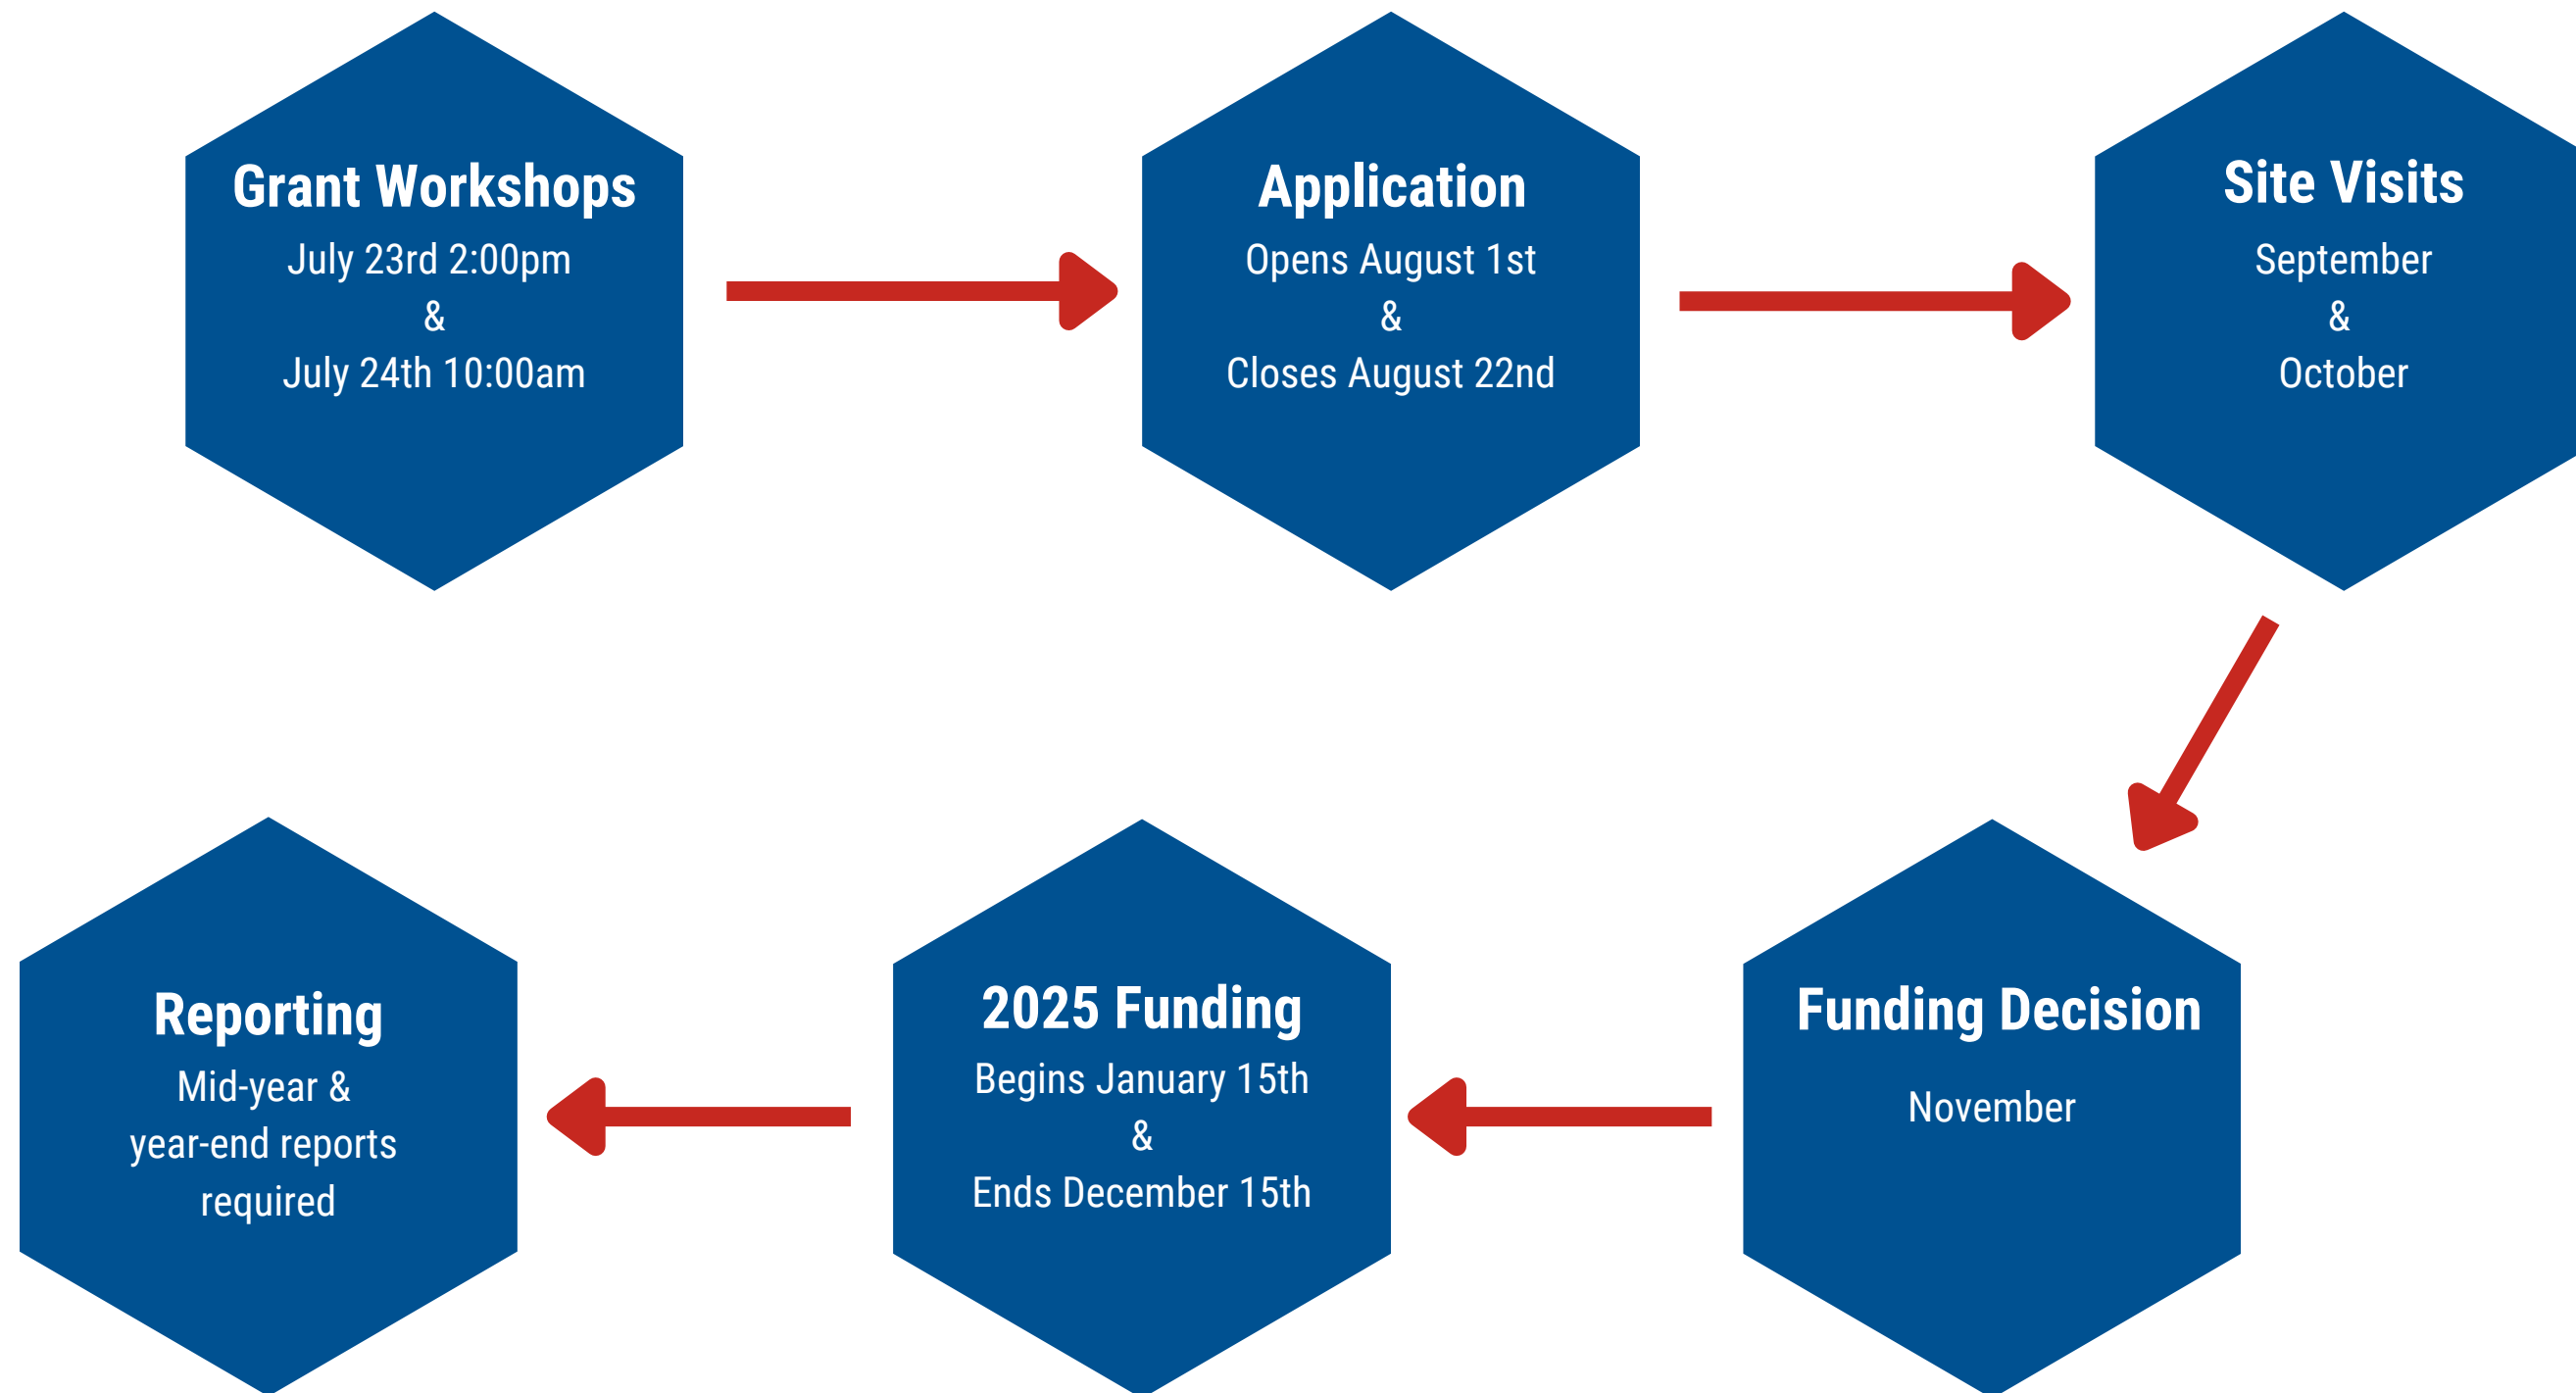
Grant Workshops
July 23rd 2:00pm
&
July 24th 10:00am

Application
Opens August 1st
&
Closes August 22nd

Site Visits
September
&
October

Funding Decision
November

2025 Funding
Begins January 15th
&
Ends December 15th

Reporting
Mid-year &
year-end reports
required